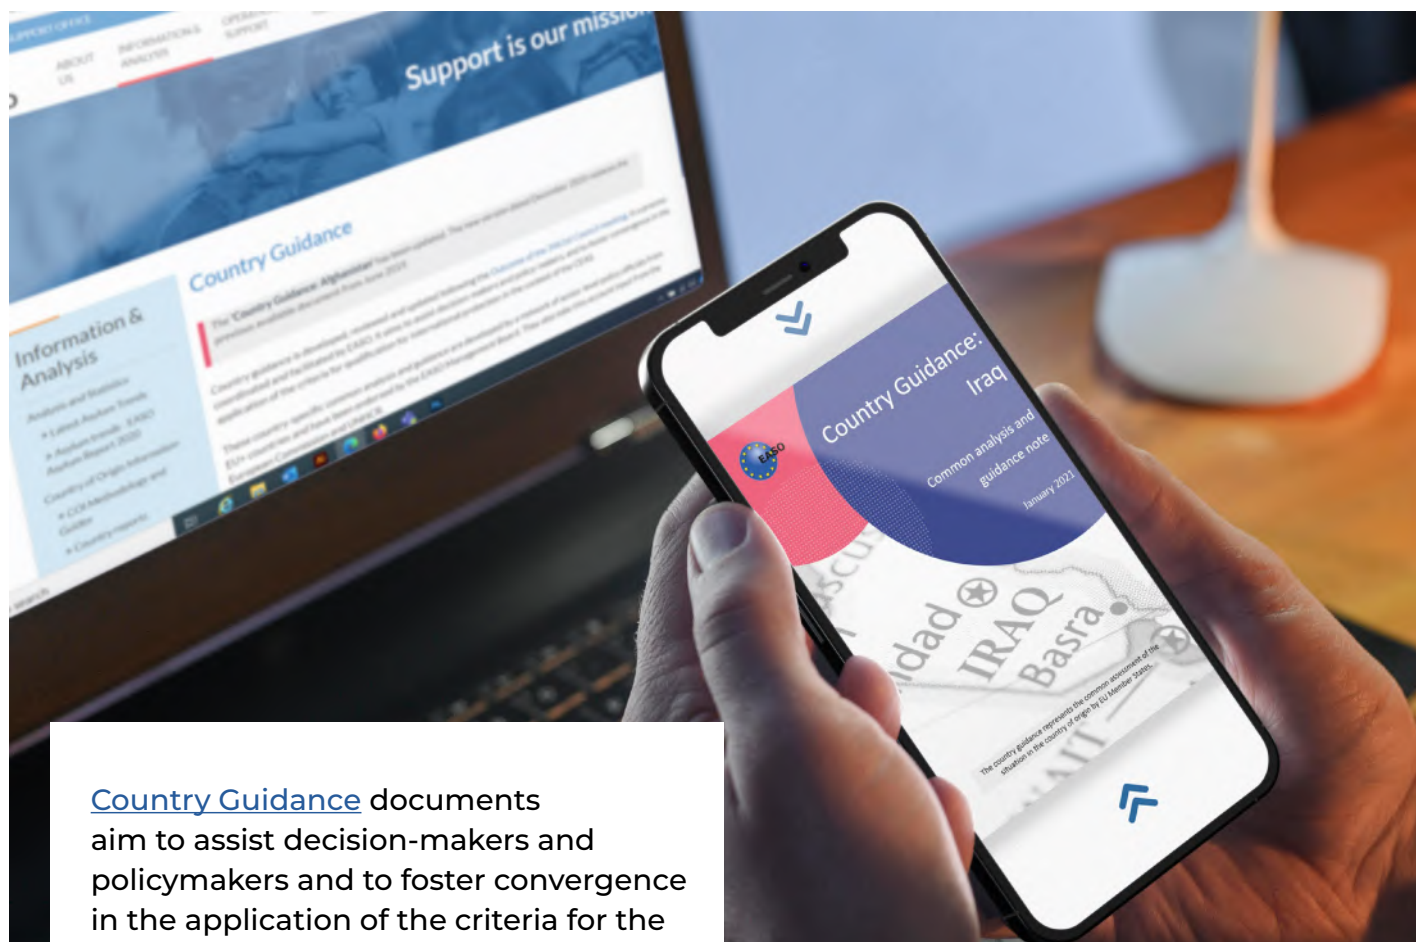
SUPPORT OFFICE

ABOUT US

INFORMATION & ANALYSIS

OPERATIONAL SUPPORT

Support is our missio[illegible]

Country Guidance

The 'Country Guidance: Afghanistan' has been updated. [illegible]

Information & Analysis

Analysis and Statistics

Latest Asylum Trends

Asylum trends - EASO Asylum Report 2020

Country of Origin Information

COI Methodology and Guides

Country reports

Country Guidance: Iraq

Common analysis and guidance note

January 2021

EASO

IRAQ

Basra

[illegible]dad

The country guidance represents the common assessment of the situation in the country of origin by EU Member States.

Country Guidance documents aim to assist decision-makers and policymakers and to foster convergence in the application of the criteria for the